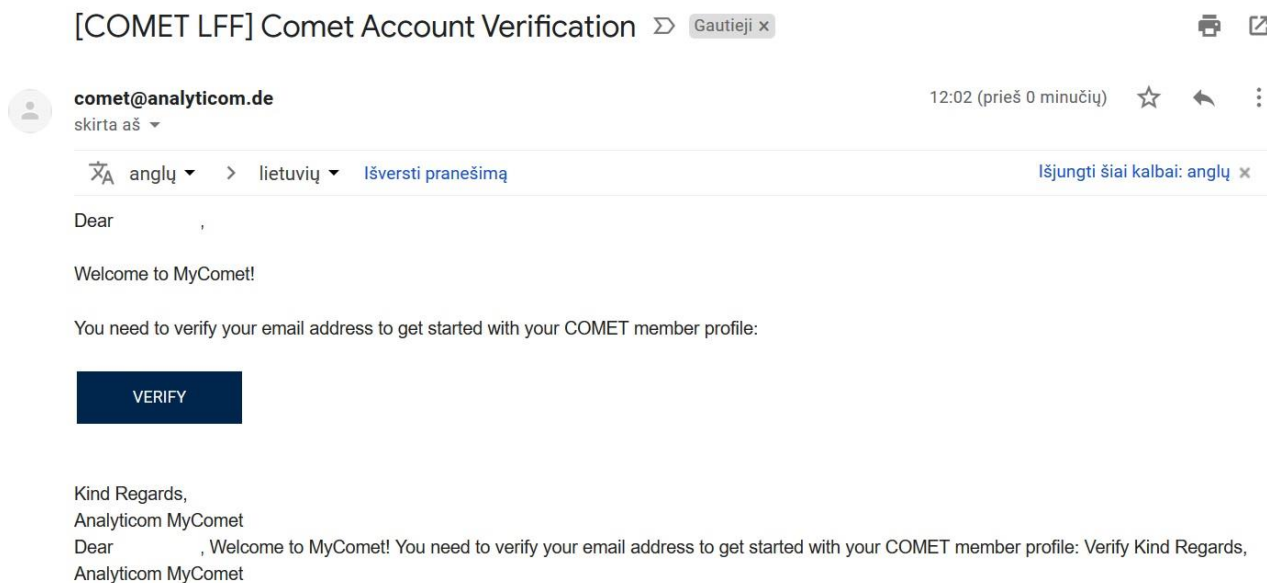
[COMET LFF] Comet Account Verification Gautieji ×

comet@analyticom.de
skirta aš

12:02 (prieš 0 minučių)

anglų > lietuvių Išversti pranešimą

Išjungti šiai kalbai: anglų ×

Dear ,

Welcome to MyComet!

You need to verify your email address to get started with your COMET member profile:

VERIFY

Kind Regards,
Analyticom MyComet
Dear , Welcome to MyComet! You need to verify your email address to get started with your COMET member profile: Verify Kind Regards, Analyticom MyComet